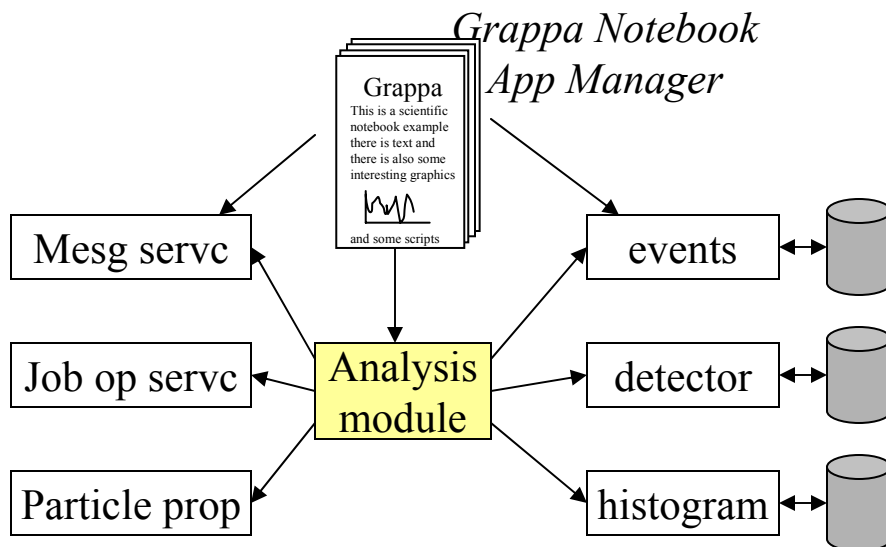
Grappa Notebook App Manager

Grappa

This is a scientific notebook example there is text and there is also some interesting graphics

and some scripts

Mesg servc

Job op servc

Particle prop

Analysis module

events

detector

histogram